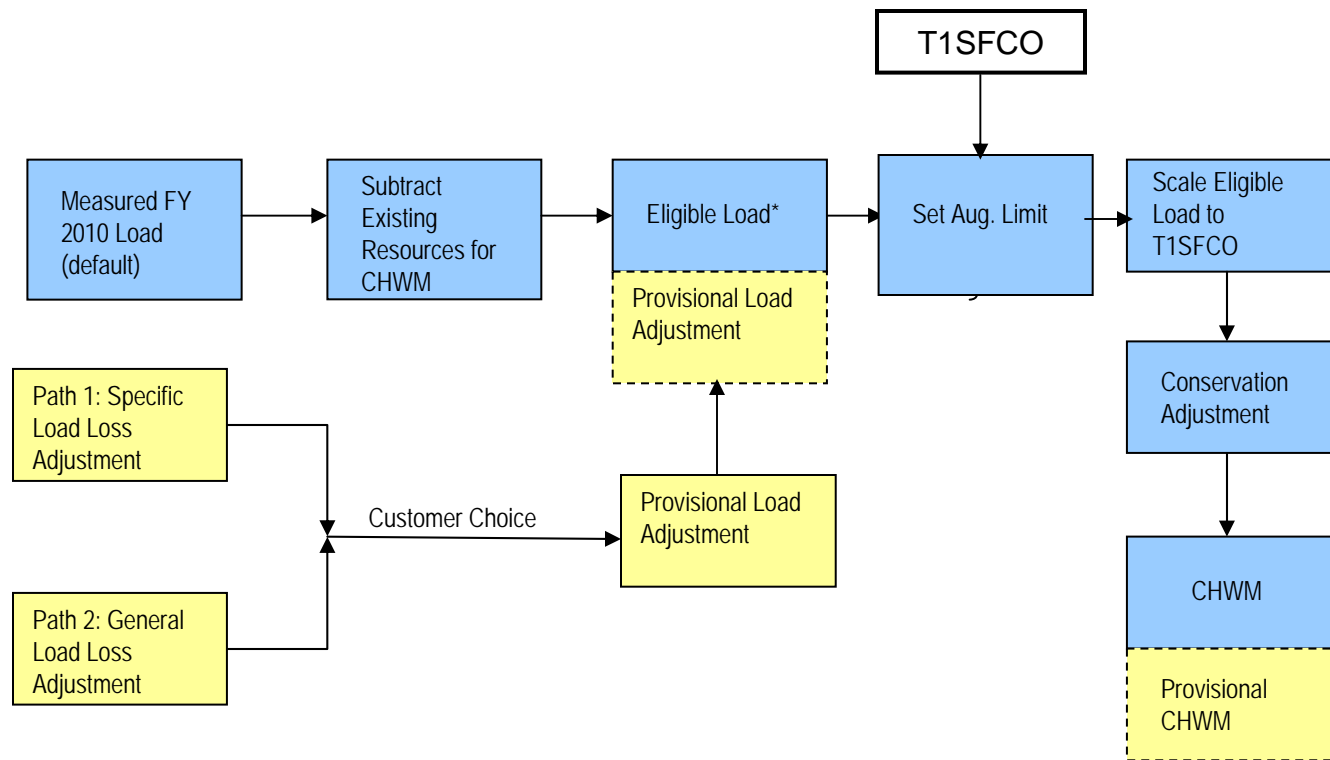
T1SFCO

Measured FY 2010 Load (default)

Subtract Existing Resources for CHWM

Eligible Load*

Provisional Load Adjustment

Set Aug. Limit

Scale Eligible Load to T1SFCO

Conservation Adjustment

CHWM

Provisional CHWM

Path 1: Specific Load Loss Adjustment

Path 2: General Load Loss Adjustment

Customer Choice

Provisional Load Adjustment